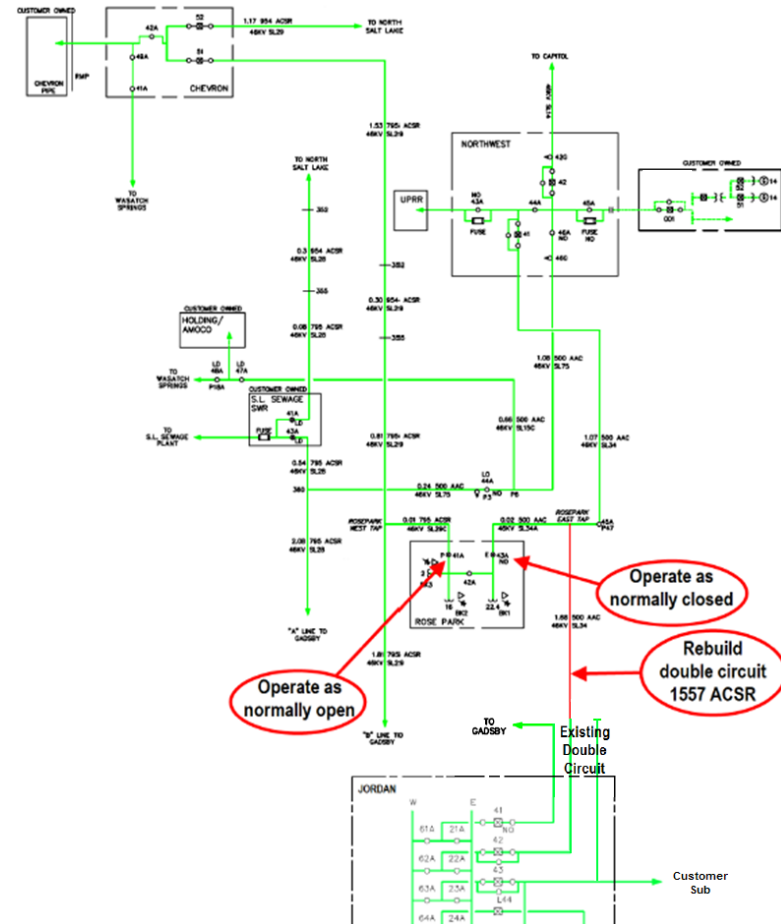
CUSTOMER OWNED

CHEVRON PIPE

RMP

42A
52
51
48A
41A
CHEVRON

1.17 954 ACSR
46KV SL29

TO NORTH SALT LAKE

TO WASATCH SPRINGS

TO CAPITOL

46KV SL14

1.53 795 ACSR
46KV SL29

NORTHWEST

42G
42
NO 43A
44A
45A
FUSE
41
46A NO
FUSE NO
46G

UPRR

CUSTOMER OWNED
52
51
14
14
001

TO NORTH SALT LAKE

353

0.3 954 ACSR
46KV SL28

352

355

0.30 954 ACSR
46KV SL29

0.08 795 ACSR
46KV SL28

355

CUSTOMER OWNED
HOLDING/ AMOCO

LD 46A
LD 47A
P18A

TO WASATCH SPRINGS

CUSTOMER OWNED
S.L. SEWAGE SWR
41A
43A
FUSE
LD
LD

TO S.L. SEWAGE PLANT

1.08 500 AAC
46KV SL75

0.66 500 AAC
46KV SL15C

0.61 795 ACSR
46KV SL29

1.07 500 AAC
46KV SL34

0.54 795 ACSR
46KV SL28

LO 44A
P3
P6

380

0.24 500 AAC
46KV SL75

ROSEPARK WEST TAP

0.01 795 ACSR
46KV SL29C

0.02 500 AAC
46KV SL34A

ROSEPARK EAST TAP

45A
P47

2.08 795 ACSR
46KV SL28

41A
43A NO
42A
16 BK2
22.4 BK1
ROSE PARK

Operate as normally closed

1.66 500 AAC
46KV SL34

"A" LINE TO GADSBY

1.8 795 ACSR
46KV SL29

Rebuild double circuit 1557 ACSR

Operate as normally open

"B" LINE TO GADSBY

TO GADSBY

Existing Double Circuit

JORDAN

W
E
41 NO
61A
21A
42
62A
22A
43
63A
23A
L44
64A
24A

Customer Sub